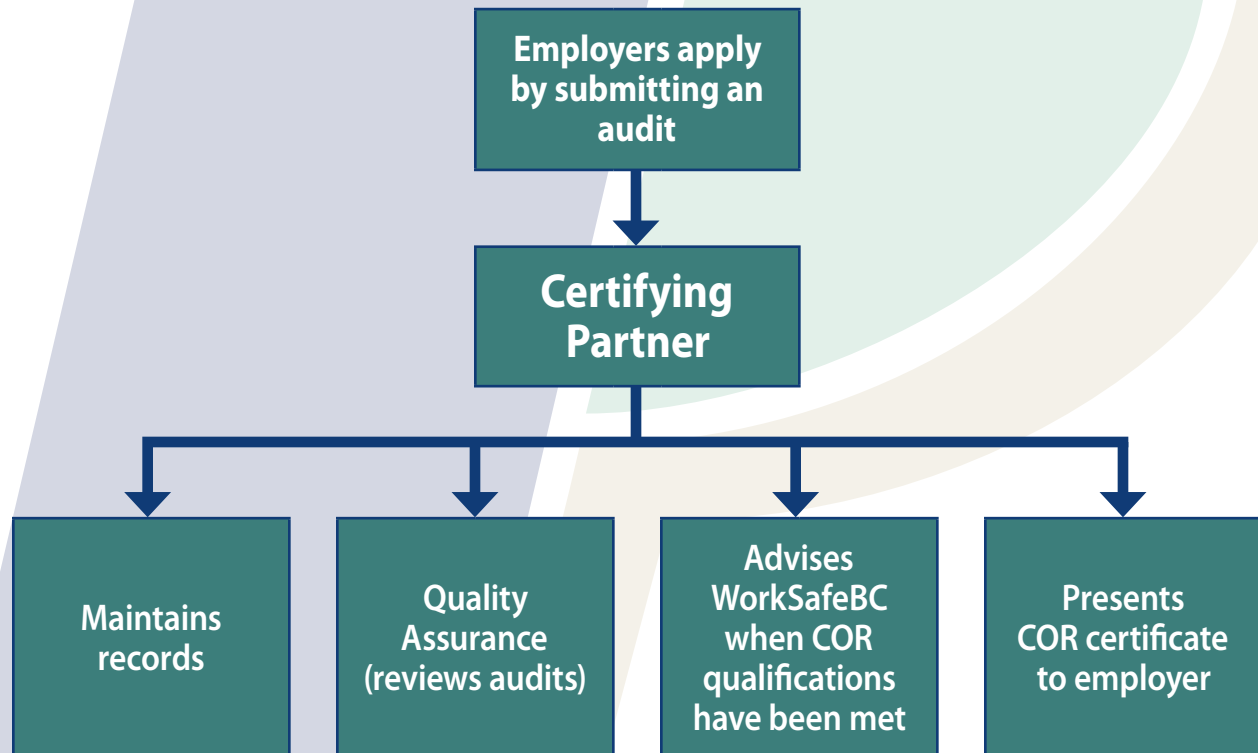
Employers apply by submitting an audit

Certifying Partner

Maintains records

Quality Assurance (reviews audits)

Advises WorkSafeBC when COR qualifications have been met

Presents COR certificate to employer